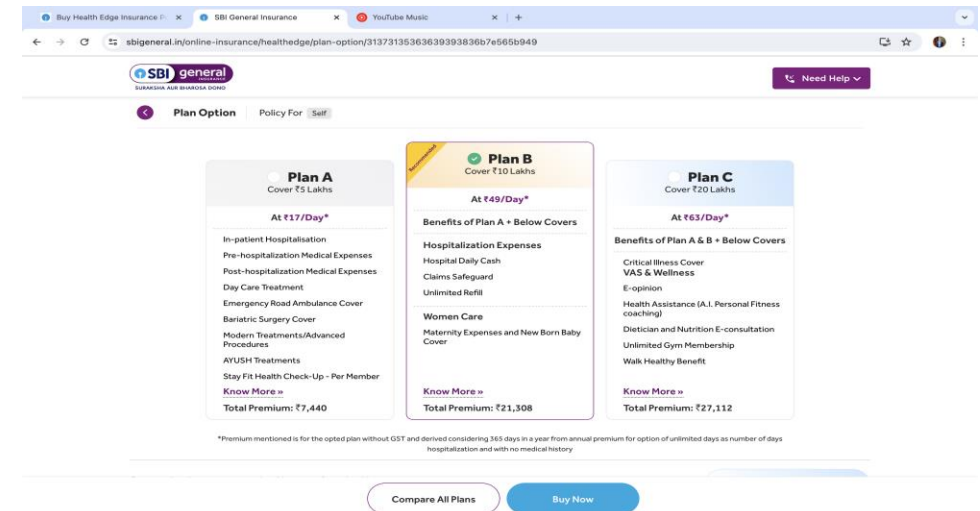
Buy Health Edge Insurance P ×
SBI General Insurance ×
YouTube Music ×
+

sbigeneral.in/online-insurance/healthedge/plan-option/31373135363639393836b7e565b949

SBI general
SURAKSHA AUR BHAROSA DONO

Need Help

Plan Option Policy For Self

Plan A
Cover ₹5 Lakhs
At ₹17/Day*
In-patient Hospitalisation
Pre-hospitalization Medical Expenses
Post-hospitalization Medical Expenses
Day Care Treatment
Emergency Road Ambulance Cover
Bariatric Surgery Cover
Modern Treatments/Advanced Procedures
AYUSH Treatments
Stay Fit Health Check-Up - Per Member
Know More »
Total Premium: ₹7,440

Recommended
Plan B
Cover ₹10 Lakhs
At ₹49/Day*
Benefits of Plan A + Below Covers
Hospitalization Expenses
Hospital Daily Cash
Claims Safeguard
Unlimited Refill
Women Care
Maternity Expenses and New Born Baby Cover
Know More »
Total Premium: ₹21,308

Plan C
Cover ₹20 Lakhs
At ₹63/Day*
Benefits of Plan A & B + Below Covers
Critical Illness Cover
VAS & Wellness
E-opinion
Health Assistance (A.I. Personal Fitness coaching)
Dietician and Nutrition E-consultation
Unlimited Gym Membership
Walk Healthy Benefit
Know More »
Total Premium: ₹27,112

*Premium mentioned is for the opted plan without GST and derived considering 365 days in a year from annual premium for option of unlimited days as number of days hospitalization and with no medical history

Compare All Plans
Buy Now